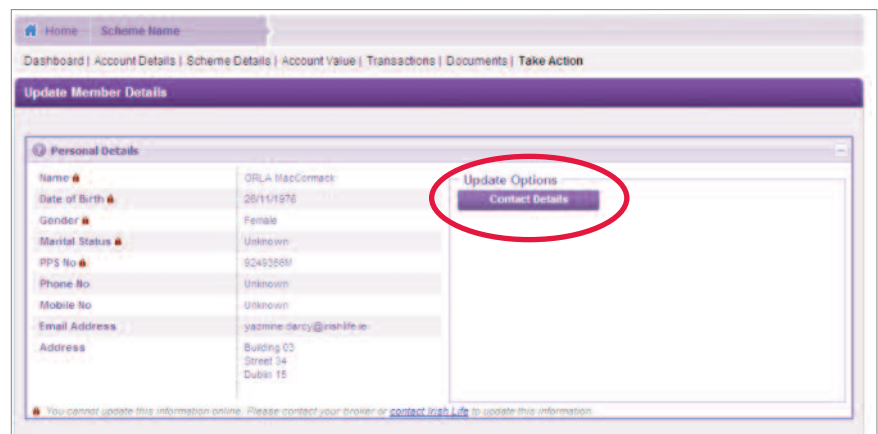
Home Scheme Name

Dashboard | Account Details | Scheme Details | Account Value | Transactions | Documents | Take Action

Update Member Details

Personal Details

| | |
|---|---|
| Name | ORLA MacCormack |
| Date of Birth | 28/11/1976 |
| Gender | Female |
| Marital Status | Unknown |
| PPS No | 9249356M |
| Phone No | Unknown |
| Mobile No | Unknown |
| Email Address | yazmine.darcy@irishlife.ie |
| Address | Building 03 Street 34 Dublin 15 |

Update Options

Contact Details

You cannot update this information online. Please contact your broker or contact Irish Life to update this information.